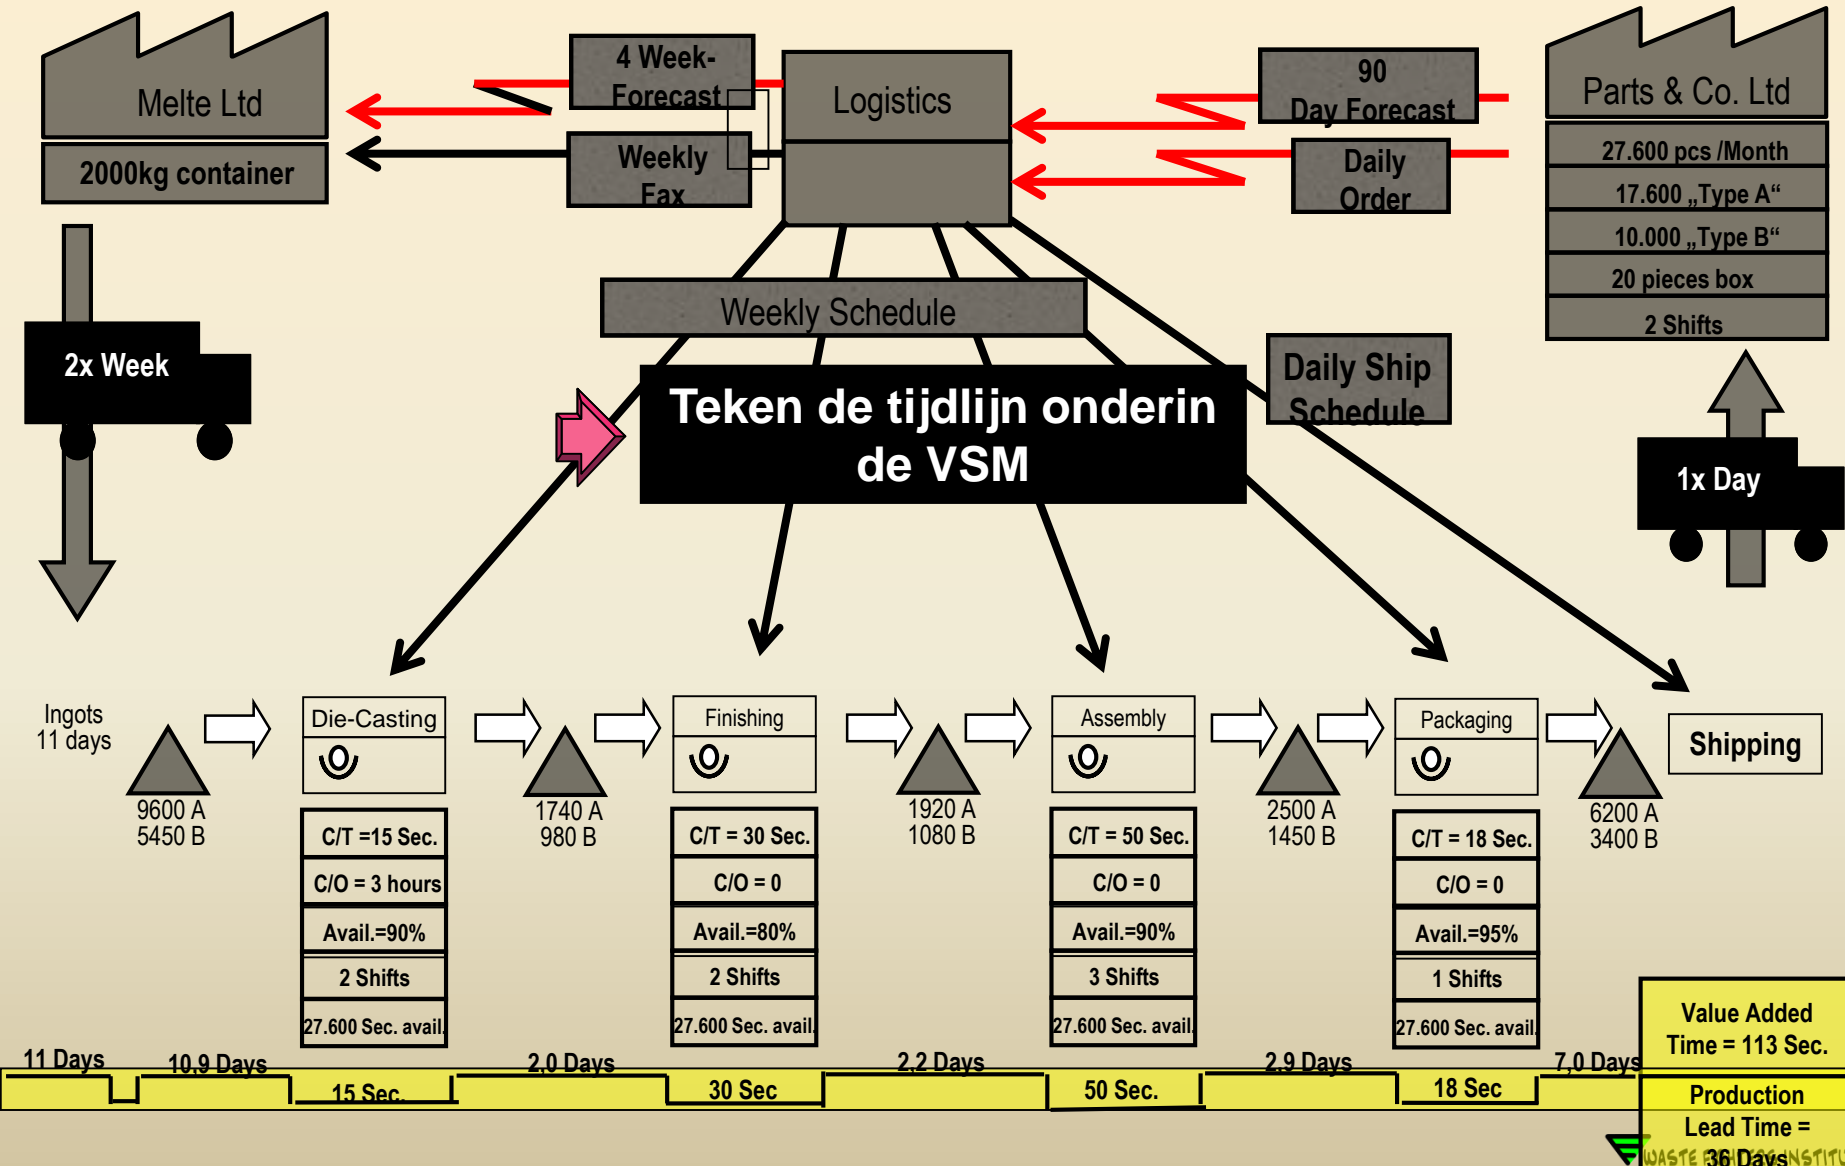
Melte Ltd

2000kg container

4 Week-Forecast

Weekly Fax

Logistics

90 Day Forecast

Daily Order

Parts & Co. Ltd

27.600 pcs /Month

17.600 „Type A“

10.000 „Type B“

20 pieces box

2 Shifts

Weekly Schedule

Daily Ship Schedule

2x Week

1x Day

Teken de tijdlijn onderin de VSM

Ingots 11 days

9600 A 5450 B

Die-Casting

C/T =15 Sec.

C/O = 3 hours

Avail.=90%

2 Shifts

27.600 Sec. avail.

1740 A 980 B

Finishing

C/T = 30 Sec.

C/O = 0

Avail.=80%

2 Shifts

27.600 Sec. avail.

1920 A 1080 B

Assembly

C/T = 50 Sec.

C/O = 0

Avail.=90%

3 Shifts

27.600 Sec. avail.

2500 A 1450 B

Packaging

C/T = 18 Sec.

C/O = 0

Avail.=95%

1 Shifts

27.600 Sec. avail.

6200 A 3400 B

Shipping

11 Days

10,9 Days

15 Sec.

2,0 Days

30 Sec

2,2 Days

50 Sec.

2,9 Days

18 Sec

7,0 Days

Value Added Time = 113 Sec.

Production Lead Time = 36 Days

WASTE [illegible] INSTITU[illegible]